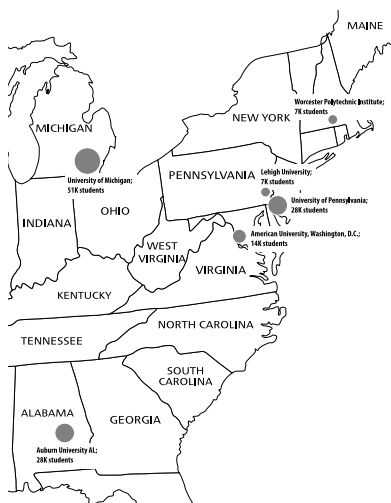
MAINE

MICHIGAN

NEW YORK

Worcester Polytechnic Institute; 7K students

University of Michigan; 51K students

PENNSYLVANIA

Lehigh University; 7K students

University of Pennsylvania; 28K students

INDIANA

OHIO

American University, Washington, D.C.; 14K students

WEST VIRGINIA

VIRGINIA

KENTUCKY

NORTH CAROLINA

TENNESSEE

SOUTH CAROLINA

ALABAMA

GEORGIA

Auburn University AL; 28K students